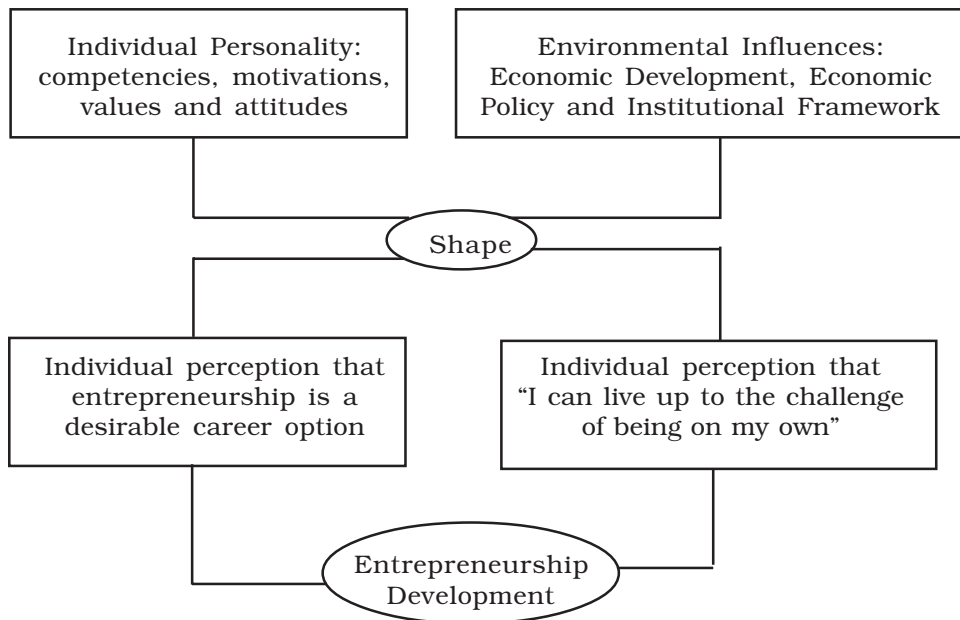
Individual Personality: competencies, motivations, values and attitudes

Environmental Influences: Economic Development, Economic Policy and Institutional Framework

Shape

Individual perception that entrepreneurship is a desirable career option

Individual perception that "I can live up to the challenge of being on my own"

Entrepreneurship Development